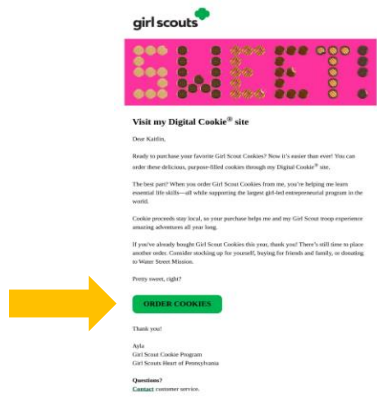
girl scouts

Visit my Digital Cookie® site

Dear Kaitlin,

Ready to purchase your favorite Girl Scout Cookies? Now it's easier than ever! You can order these delicious, purpose-filled cookies through my Digital Cookie® site.

The best part? When you order Girl Scout Cookies from me, you're helping me learn essential life skills—all while supporting the largest girl-led entrepreneurial program in the world.

Cookie proceeds stay local, so your purchase helps me and my Girl Scout troop experience amazing adventures all year long.

If you've already bought Girl Scout Cookies this year, thank you! There's still time to place another order. Consider stocking up for yourself, buying for friends and family, or donating to Water Street Mission.

Pretty sweet, right?

ORDER COOKIES

Thank you!

Ayla
Girl Scout Cookie Program
Girl Scouts Heart of Pennsylvania

Questions?
Contact customer service.